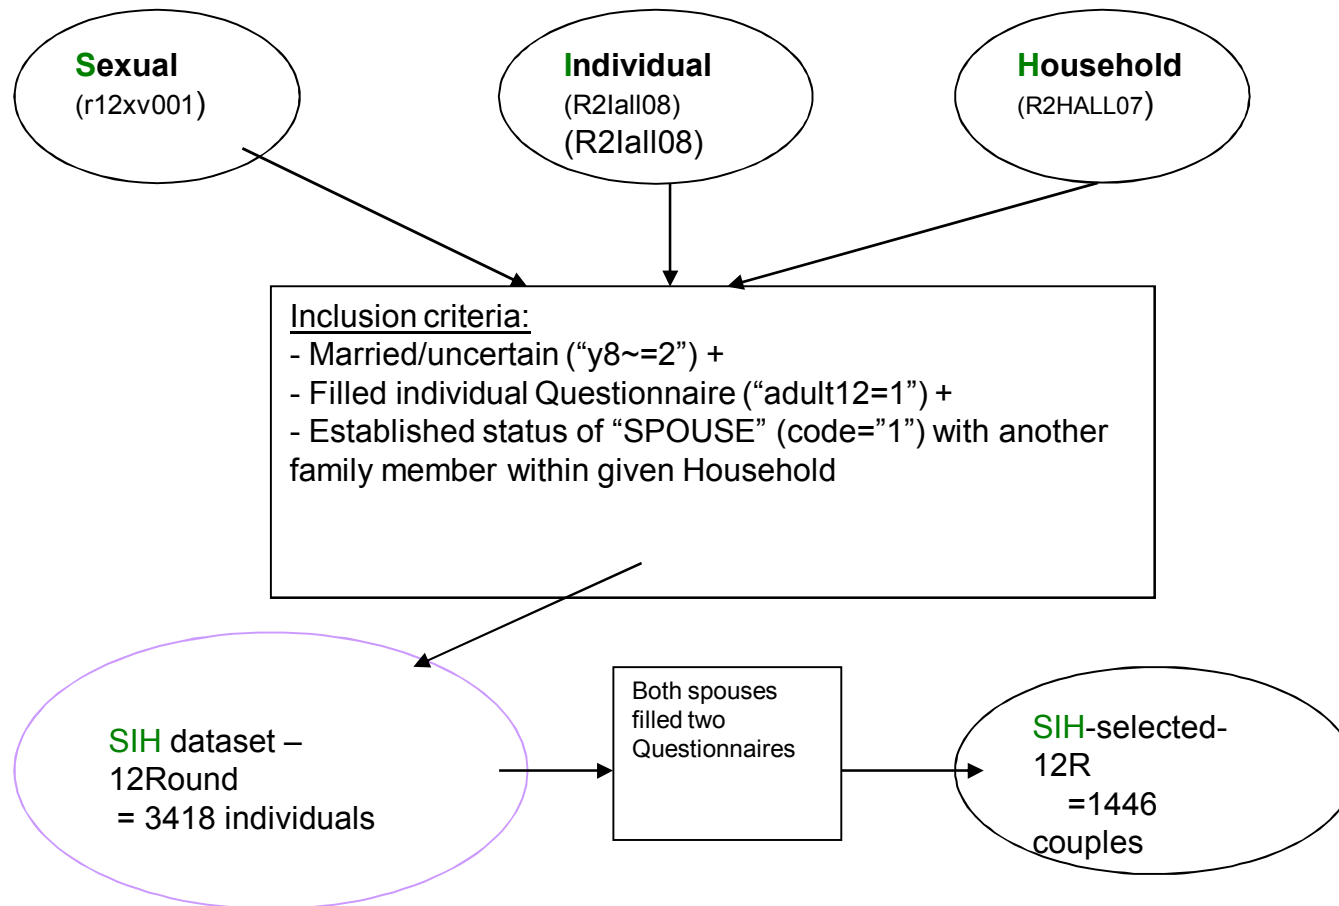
Sexual
(r12xv001)

Individual
(R2Iall08)
(R2Iall08)

Household
(R2HALL07)

Inclusion criteria:
- Married/uncertain (“y8~=2”) +
- Filled individual Questionnaire (“adult12=1”) +
- Established status of “SPOUSE” (code=”1”) with another family member within given Household

SIH dataset – 12Round
= 3418 individuals

Both spouses filled two Questionnaires

SIH-selected-12R
=1446 couples